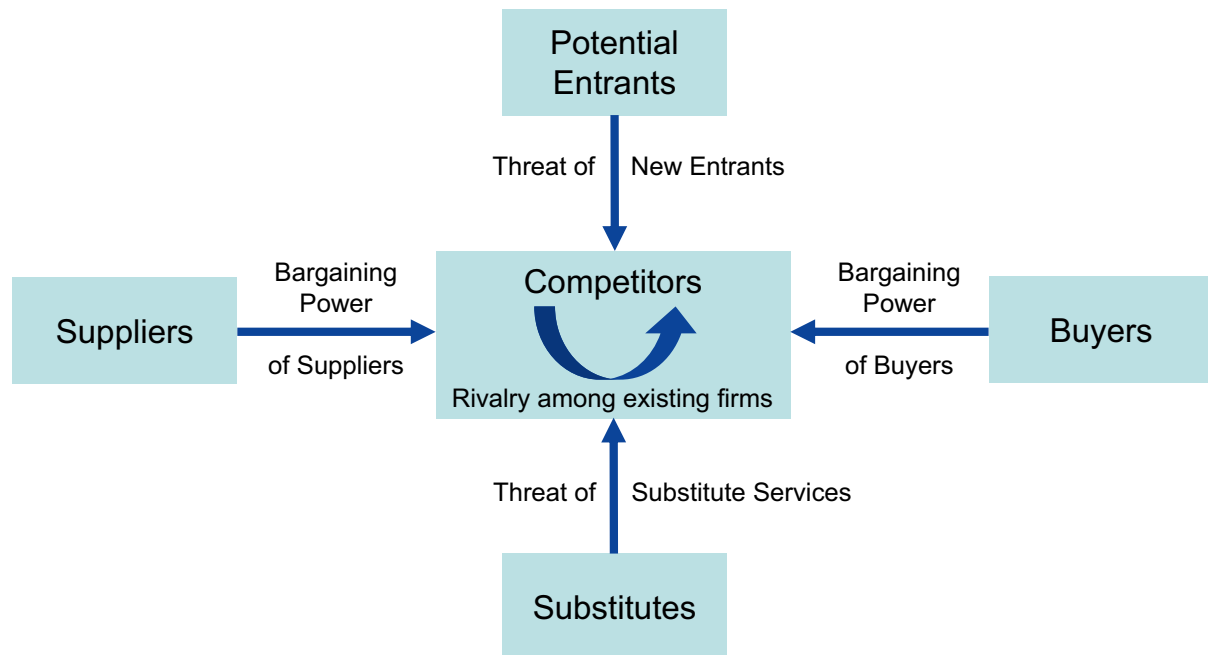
Potential Entrants

Threat of New Entrants

Suppliers

Bargaining Power of Suppliers

Competitors

Rivalry among existing firms

Bargaining Power of Buyers

Buyers

Threat of Substitute Services

Substitutes